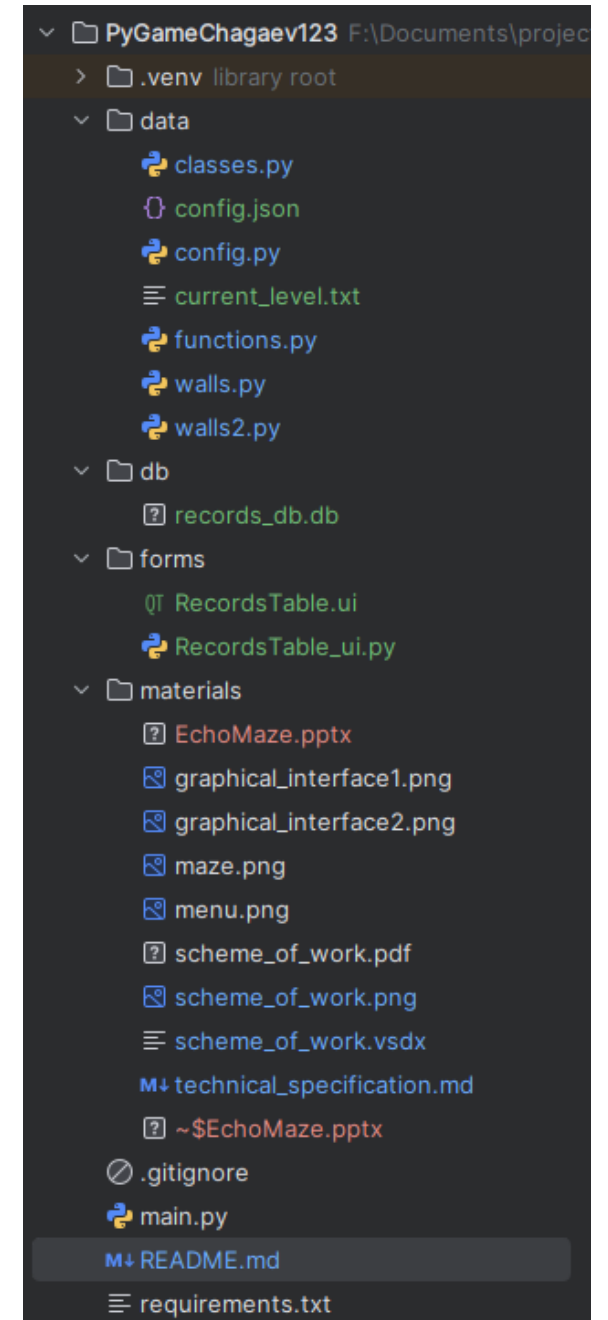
PyGameChagaev123 F:\Documents\projec
.venv library root
data
classes.py
config.json
config.py
current_level.txt
functions.py
walls.py
walls2.py
db
records_db.db
forms
RecordsTable.ui
RecordsTable_ui.py
materials
EchoMaze.pptx
graphical_interface1.png
graphical_interface2.png
maze.png
menu.png
scheme_of_work.pdf
scheme_of_work.png
scheme_of_work.vsdx
technical_specification.md
~$EchoMaze.pptx
.gitignore
main.py
README.md
requirements.txt